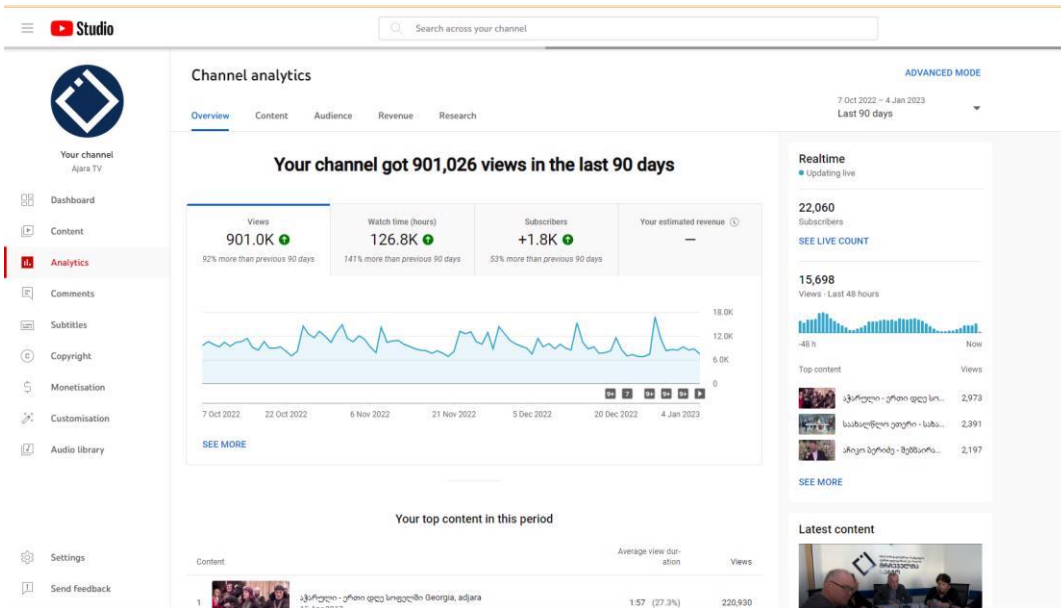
Studio

Search across your channel

Your channel
Ajara TV

Dashboard
Content
Analytics
Comments
Subtitles
Copyright
Monetisation
Customisation
Audio library

Settings
Send feedback

Channel analytics

Overview Content Audience Revenue Research

ADVANCED MODE

7 Oct 2022 – 4 Jan 2023
Last 90 days

Your channel got 901,026 views in the last 90 days

| Views | Watch time (hours) | Subscribers | Your estimated revenue |
|---|---|---|---|
| 901.0K | 126.8K | +1.8K | — |
| 92% more than previous 90 days | 141% more than previous 90 days | 53% more than previous 90 days | |

18.0K
12.0K
6.0K
0

7 Oct 2022 22 Oct 2022 6 Nov 2022 21 Nov 2022 5 Dec 2022 20 Dec 2022 4 Jan 2023

SEE MORE

Your top content in this period

Content | Average view duration | Views
1 აჭარული - ერთი დღე სოფელში Georgia, adjara | 1:57 (27.3%) | 220,930

Realtime
• Updating live

22,060
Subscribers
SEE LIVE COUNT

15,698
Views · Last 48 hours

-48 h Now

Top content Views
აჭარული - ერთი დღე სო... 2,973
საახალწლო ეთერი - სახა... 2,391
ახიკო ბერიძე - შემხაირა... 2,197

SEE MORE

Latest content